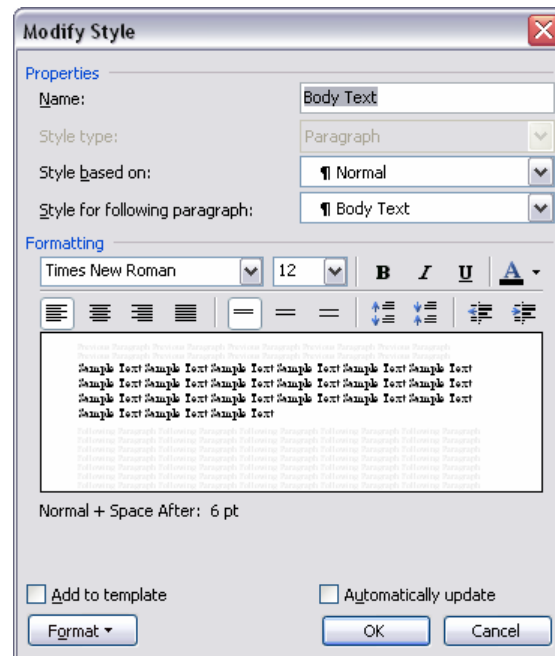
Modify Style

Properties

Name: Body Text

Style type: Paragraph

Style based on: ¶ Normal

Style for following paragraph: ¶ Body Text

Formatting

Times New Roman 12 B I U A

Previous Paragraph Previous Paragraph Previous Paragraph Previous Paragraph Previous Paragraph Previous Paragraph
Previous Paragraph Previous Paragraph Previous Paragraph Previous Paragraph Previous Paragraph

Sample Text Sample Text Sample Text Sample Text Sample Text Sample Text Sample Text Sample Text Sample Text Sample Text Sample Text Sample Text Sample Text Sample Text Sample Text Sample Text Sample Text Sample Text Sample Text Sample Text Sample Text Sample Text Sample Text Sample Text Sample Text Sample Text Sample Text Sample Text

Following Paragraph Following Paragraph Following Paragraph Following Paragraph Following Paragraph
Following Paragraph Following Paragraph Following Paragraph Following Paragraph Following Paragraph
Following Paragraph Following Paragraph Following Paragraph Following Paragraph Following Paragraph
Following Paragraph Following Paragraph Following Paragraph Following Paragraph Following Paragraph
Following Paragraph Following Paragraph Following Paragraph Following Paragraph Following Paragraph

Normal + Space After: 6 pt

Add to template

Automatically update

Format ▾

OK

Cancel